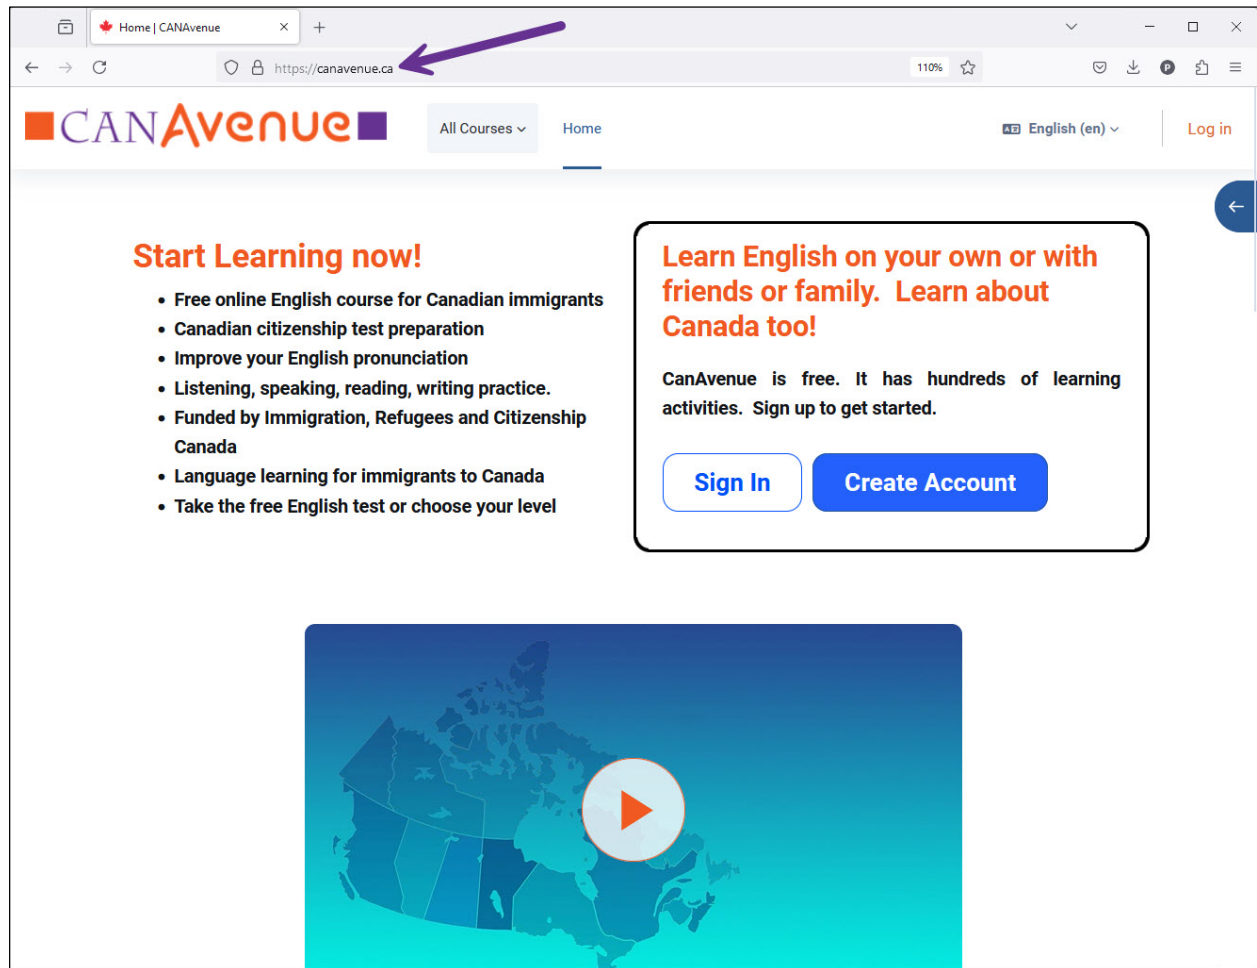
Home | CANAvenue

https://canavenue.ca

110%

CANAvenue

All Courses

Home

English (en)

Log in

Start Learning now!

- Free online English course for Canadian immigrants
- Canadian citizenship test preparation
- Improve your English pronunciation
- Listening, speaking, reading, writing practice.
- Funded by Immigration, Refugees and Citizenship Canada
- Language learning for immigrants to Canada
- Take the free English test or choose your level

Learn English on your own or with friends or family. Learn about Canada too!

CanAvenue is free. It has hundreds of learning activities. Sign up to get started.

Sign In

Create Account